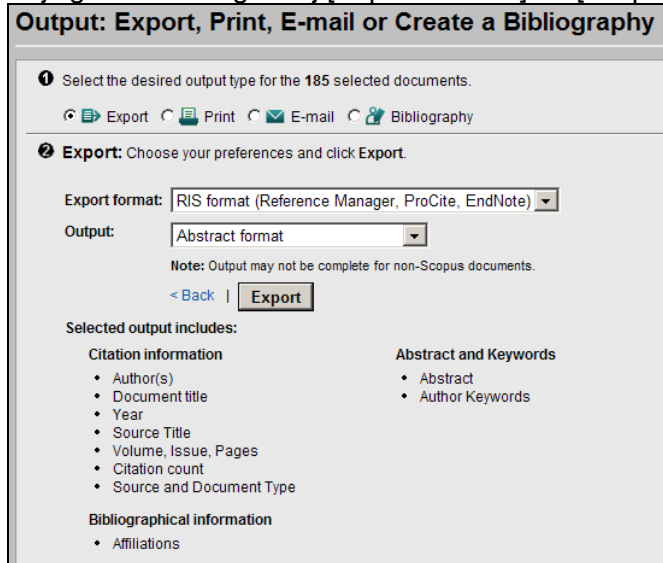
Output: Export, Print, E-mail or Create a Bibliography

❶ Select the desired output type for the **185** selected documents.

Export Print E-mail Bibliography

❷ **Export:** Choose your preferences and click **Export**.

**Export format:** RIS format (Reference Manager, ProCite, EndNote)

**Output:** Abstract format

**Note:** Output may not be complete for non-Scopus documents.

< Back | **Export**

**Selected output includes:**

**Citation information**

- Author(s)
- Document title
- Year
- Source Title
- Volume, Issue, Pages
- Citation count
- Source and Document Type

**Bibliographical information**

- Affiliations

**Abstract and Keywords**

- Abstract
- Author Keywords